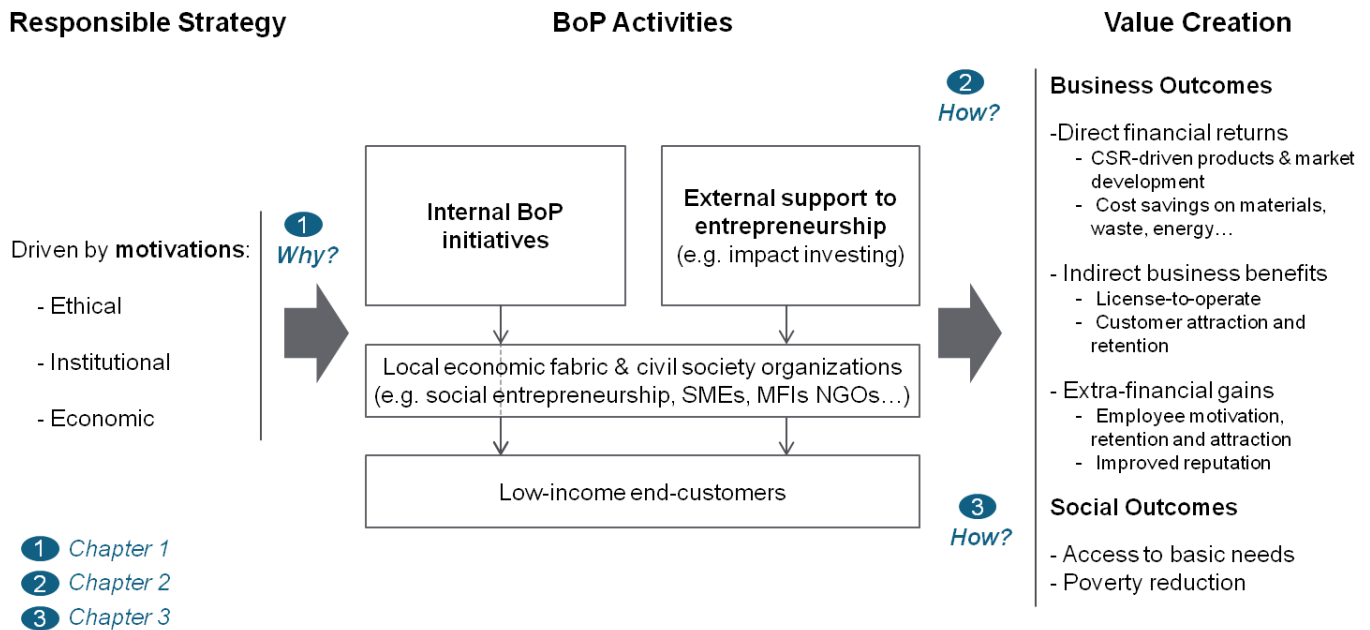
Responsible Strategy

Driven by **motivations**:

- Ethical

- Institutional

- Economic

1 Why?

BoP Activities

Internal BoP initiatives

External support to entrepreneurship (e.g. impact investing)

Local economic fabric & civil society organizations (e.g. social entrepreneurship, SMEs, MFIs NGOs…)

Low-income end-customers

Value Creation

2 How?

Business Outcomes

-Direct financial returns
- CSR-driven products & market development
- Cost savings on materials, waste, energy…

- Indirect business benefits
- License-to-operate
- Customer attraction and retention

- Extra-financial gains
- Employee motivation, retention and attraction
- Improved reputation

3 How?

Social Outcomes

- Access to basic needs
- Poverty reduction

1 Chapter 1
2 Chapter 2
3 Chapter 3